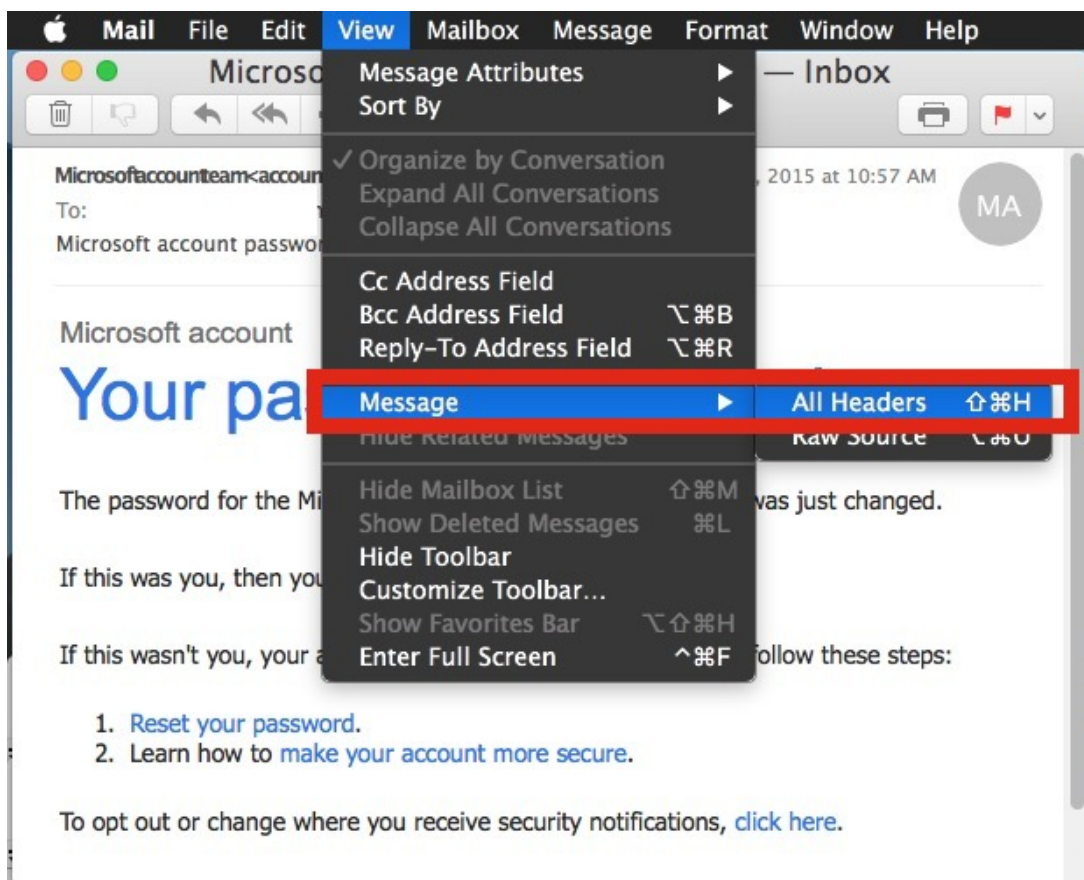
Mail File Edit View Mailbox Message Format Window Help

Microso — Inbox

Message Attributes ▶
Sort By ▶

✓ Organize by Conversation
Expand All Conversations
Collapse All Conversations

Cc Address Field
Bcc Address Field ⌥⌘B
Reply-To Address Field ⌥⌘R

Message ▶
Hide Related Messages

All Headers ⇧⌘H
Raw Source ⌥⌘U

Hide Mailbox List ⇧⌘M
Show Deleted Messages ⌘L
Hide Toolbar
Customize Toolbar...
Show Favorites Bar ⌥⇧⌘H
Enter Full Screen ^⌘F

Microsofaccounteam<accoun
To:
Microsoft account passwor

, 2015 at 10:57 AM

MA

Microsoft account

Your pa

The password for the Mi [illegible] was just changed.

If this was you, then yo

If this wasn't you, your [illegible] follow these steps:

1. Reset your password.
2. Learn how to make your account more secure.

To opt out or change where you receive security notifications, click here.